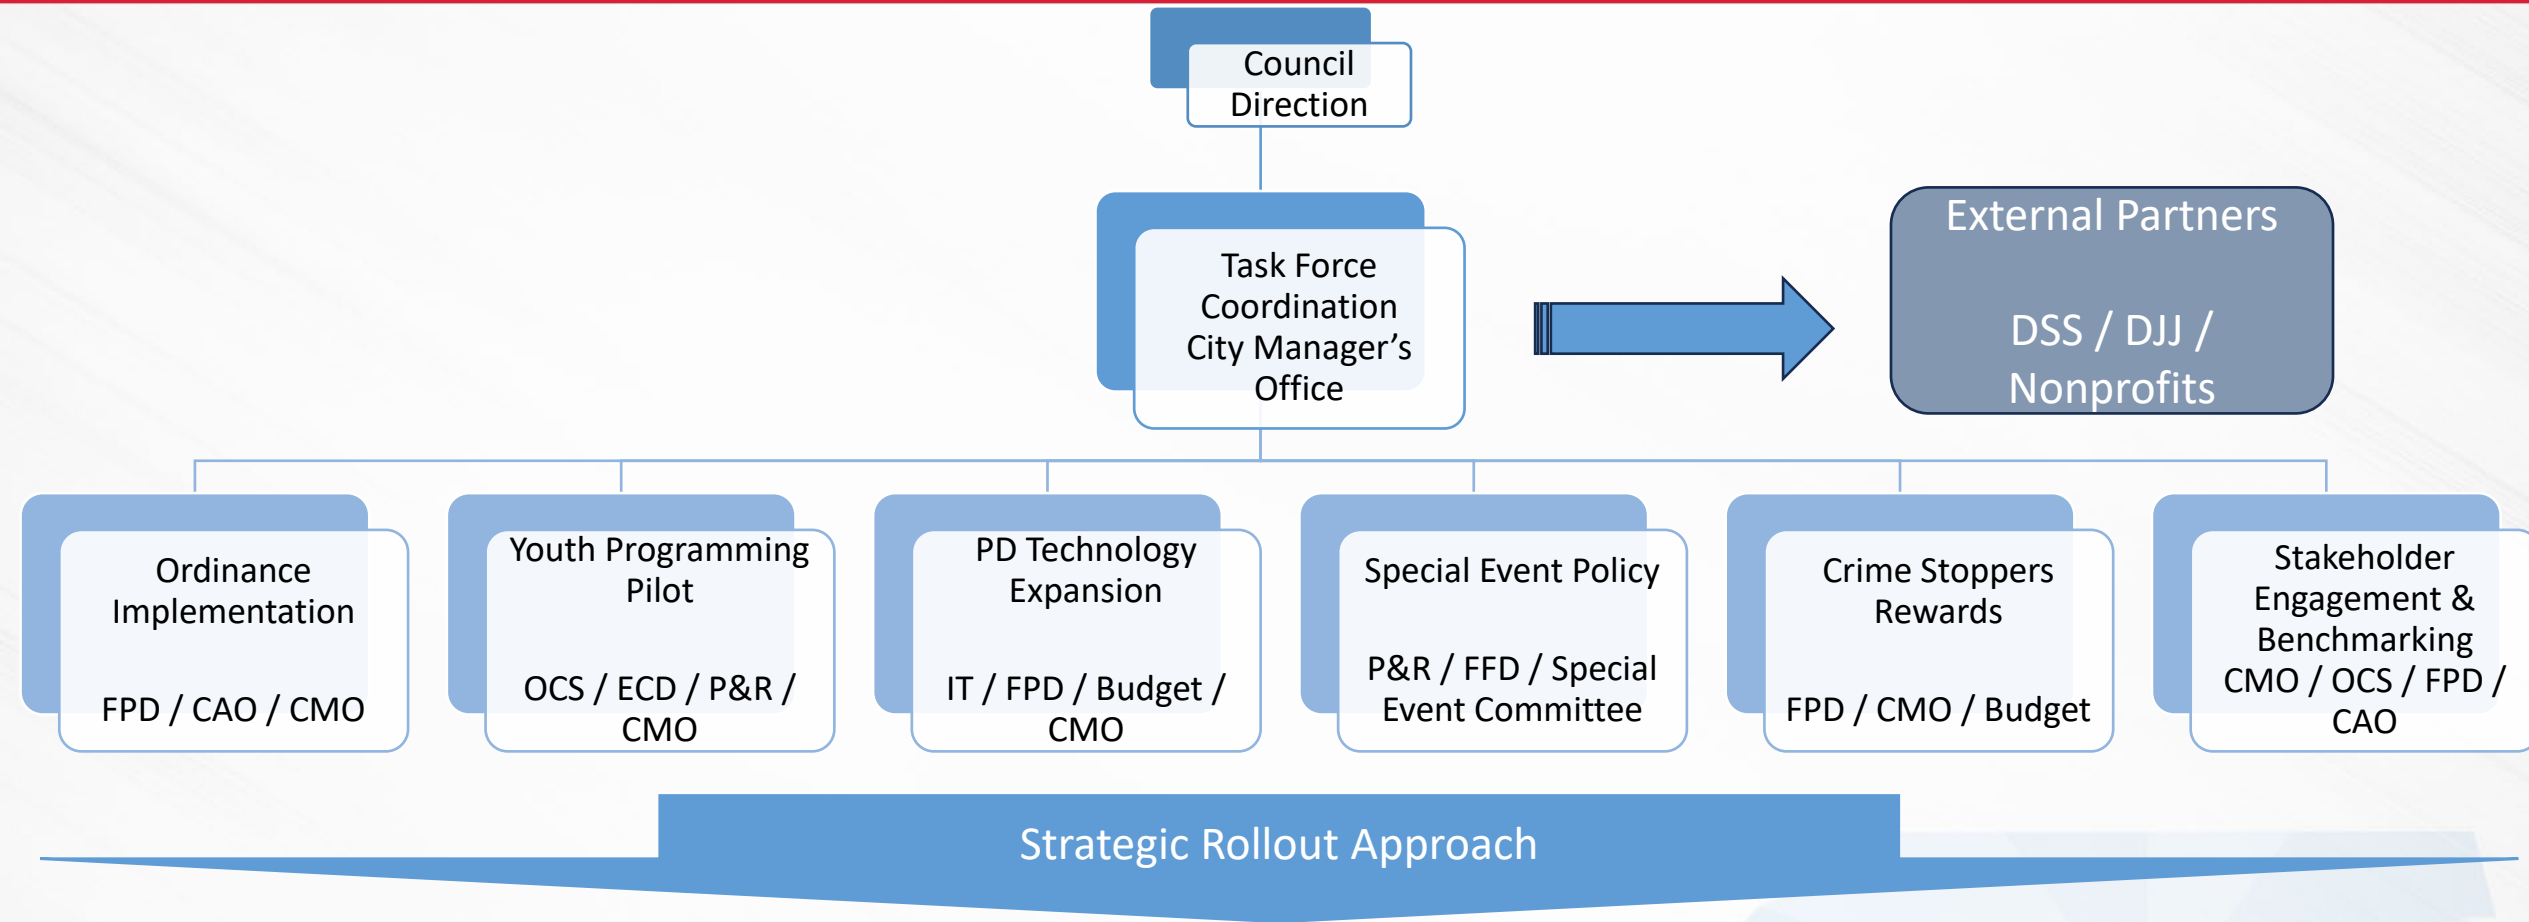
Council Direction

Task Force Coordination City Manager’s Office

External Partners

DSS / DJJ / Nonprofits

Ordinance Implementation

FPD / CAO / CMO

Youth Programming Pilot

OCS / ECD / P&R / CMO

PD Technology Expansion

IT / FPD / Budget / CMO

Special Event Policy

P&R / FFD / Special Event Committee

Crime Stoppers Rewards

FPD / CMO / Budget

Stakeholder Engagement & Benchmarking CMO / OCS / FPD / CAO

Strategic Rollout Approach